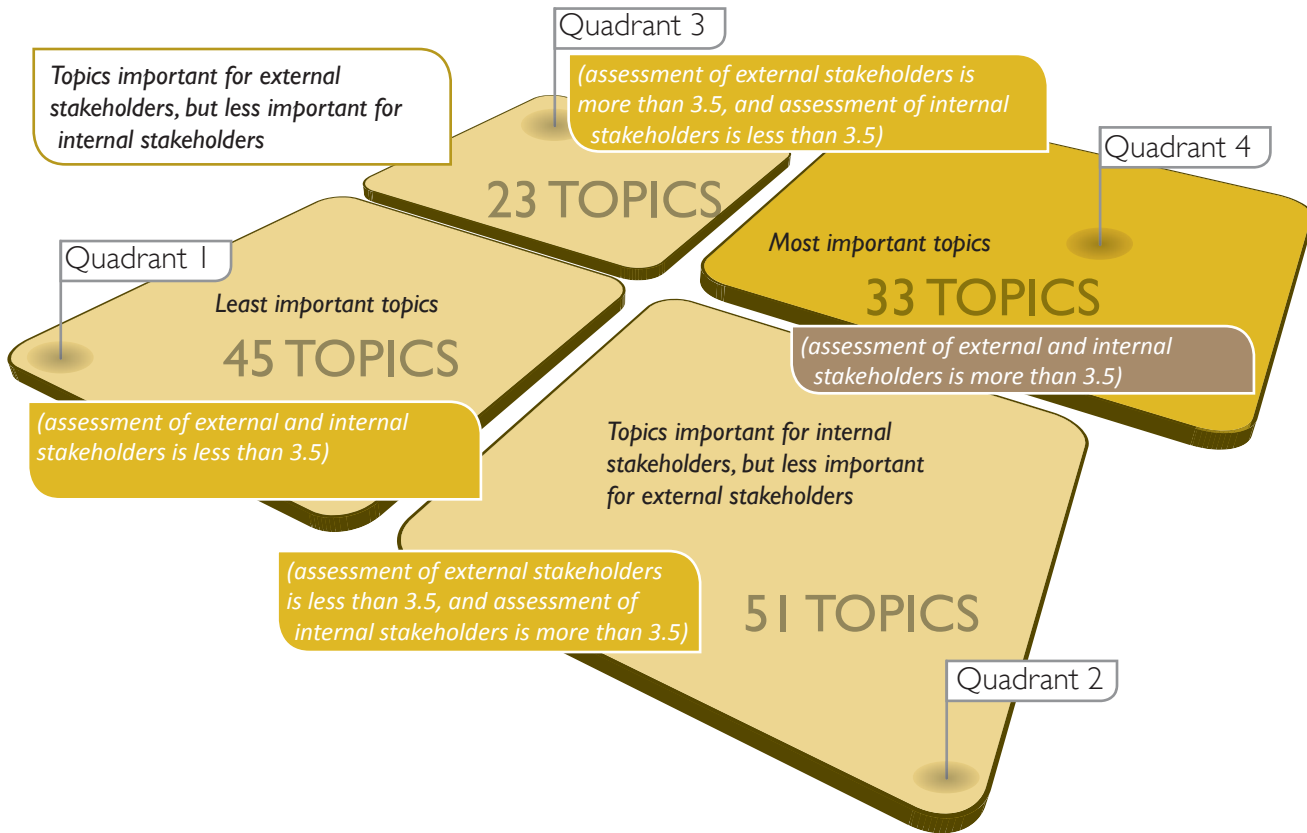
Quadrant 3

Topics important for external stakeholders, but less important for internal stakeholders

(assessment of external stakeholders is more than 3.5, and assessment of internal stakeholders is less than 3.5)

23 TOPICS

Quadrant 4

Most important topics

33 TOPICS

(assessment of external and internal stakeholders is more than 3.5)

Quadrant 1

Least important topics

45 TOPICS

(assessment of external and internal stakeholders is less than 3.5)

Topics important for internal stakeholders, but less important for external stakeholders

(assessment of external stakeholders is less than 3.5, and assessment of internal stakeholders is more than 3.5)

51 TOPICS

Quadrant 2